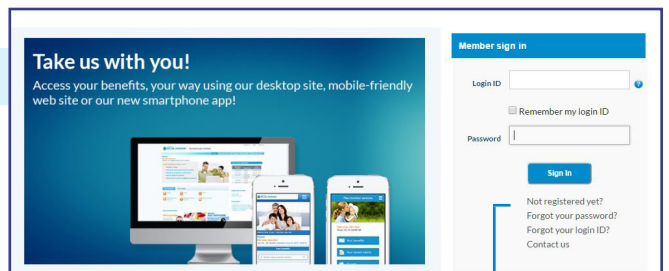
Take us with you!

Access your benefits, your way using our desktop site, mobile-friendly web site or our new smartphone app!

Member sign in

Login ID

Remember my login ID

Password

Sign In

Not registered yet?
Forgot your password?
Forgot your login ID?
Contact us